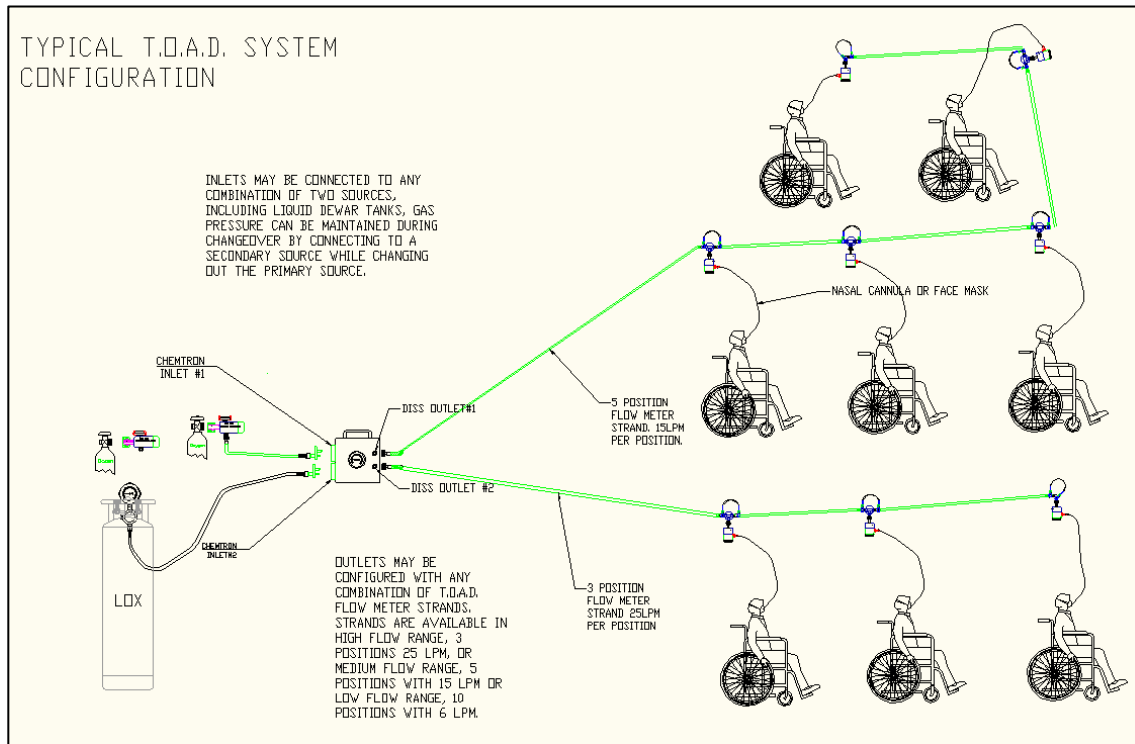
TYPICAL T.O.A.D. SYSTEM CONFIGURATION

INLETS MAY BE CONNECTED TO ANY COMBINATION OF TWO SOURCES, INCLUDING LIQUID DEWAR TANKS, GAS PRESSURE CAN BE MAINTAINED DURING CHANGEOVER BY CONNECTING TO A SECONDARY SOURCE WHILE CHANGING OUT THE PRIMARY SOURCE.

NASAL CANNULA OR FACE MASK

CHEMTRON INLET #1

DISS OUTLET#1

5 POSITION FLOW METER STRAND, 15LPM PER POSITION.

DISS OUTLET #2

CHEMTRON INLET#2

LOX

OUTLETS MAY BE CONFIGURED WITH ANY COMBINATION OF T.O.A.D. FLOW METER STRANDS. STRANDS ARE AVAILABLE IN HIGH FLOW RANGE, 3 POSITIONS 25 LPM, OR MEDIUM FLOW RANGE, 5 POSITIONS WITH 15 LPM OR LOW FLOW RANGE, 10 POSITIONS WITH 6 LPM.

3 POSITION FLOW METER STRAND 25LPM PER POSITION